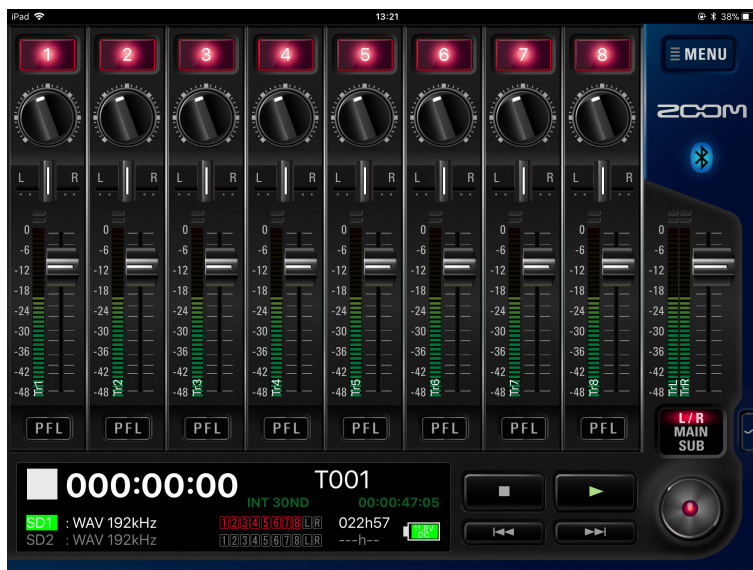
iPad
13:21
38%

1
L R
0
-6
-12
-18
-24
-30
-36
-42
-48
Tr1
PFL

2
L R
0
-6
-12
-18
-24
-30
-36
-42
-48
Tr2
PFL

3
L R
0
-6
-12
-18
-24
-30
-36
-42
-48
Tr3
PFL

4
L R
0
-6
-12
-18
-24
-30
-36
-42
-48
Tr4
PFL

5
L R
0
-6
-12
-18
-24
-30
-36
-42
-48
Tr5
PFL

6
L R
0
-6
-12
-18
-24
-30
-36
-42
-48
Tr6
PFL

7
L R
0
-6
-12
-18
-24
-30
-36
-42
-48
Tr7
PFL

8
L R
0
-6
-12
-18
-24
-30
-36
-42
-48
Tr8
PFL

MENU
ZOOM

0
-6
-12
-18
-24
-30
-36
-42
-48
TrL TrR
L/R
MAIN
SUB

000:00:00
T001
INT 30ND
00:00:47:05
SD1 : WAV 192kHz
SD2 : WAV 192kHz
12345678LR
12345678LR
022h57
---h--
11.8V DC